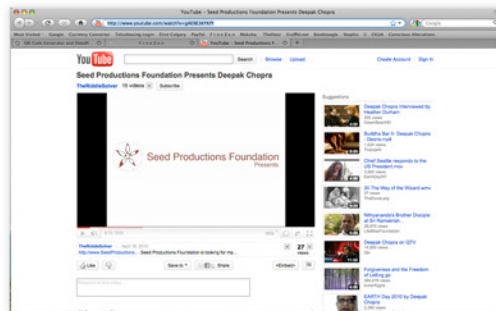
YouTube - Seed Productions Foundation Presents Deepak Chopra

http://www.youtube.com/watch?v=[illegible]

Google

Most Visited Google Currency Converter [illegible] First Calgary PayPal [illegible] Webmail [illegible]

YouTube - Seed Productions F...

YouTube

Search Browse Upload

Create Account Sign In

Seed Productions Foundation Presents Deepak Chopra

TheRiddleSolver 15 videos Subscribe

Seed Productions Foundation
Presents

TheRiddleSolver — April 16, 2010
http://www.SeedProductions... Seed Productions Foundation is looking for ma...

27 views

Like Save to Share Embed

Suggestions

Deepak Chopra Interviewed by Heather Durham

Buddha Bar II- Deepak Chopra - Desire.mp4

Chief Seattle responds to the US President.mov

30 The Way of the Wizard.wmv

Nithyananda's Brother Disciple at Sri Ramanasr...

Deepak Chopra on QTV

Forgiveness and the Freedom of Letting go

EARTH Day 2010 by Deepak Chopra